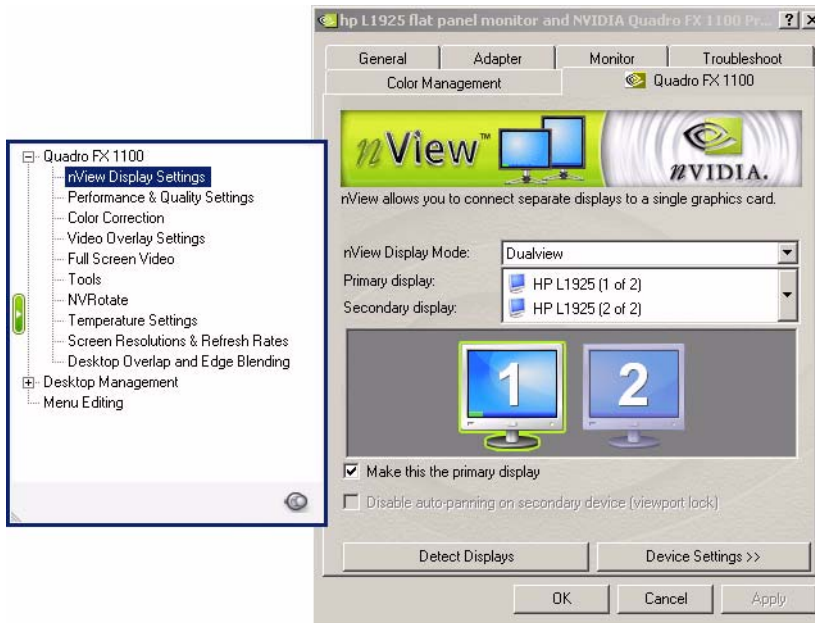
Quadro FX 1100
nView Display Settings
Performance & Quality Settings
Color Correction
Video Overlay Settings
Full Screen Video
Tools
NVRotate
Temperature Settings
Screen Resolutions & Refresh Rates
Desktop Overlap and Edge Blending
Desktop Management
Menu Editing

hp L1925 flat panel monitor and NVIDIA Quadro FX 1100 Pr... ? X

General | Adapter | Monitor | Troubleshoot
Color Management | Quadro FX 1100

nView™ NVIDIA.

nView allows you to connect separate displays to a single graphics card.

nView Display Mode: Dualview
Primary display: HP L1925 (1 of 2)
Secondary display: HP L1925 (2 of 2)

1 2

Make this the primary display
Disable auto-panning on secondary device (viewport lock)

Detect Displays
Device Settings >>

OK Cancel Apply